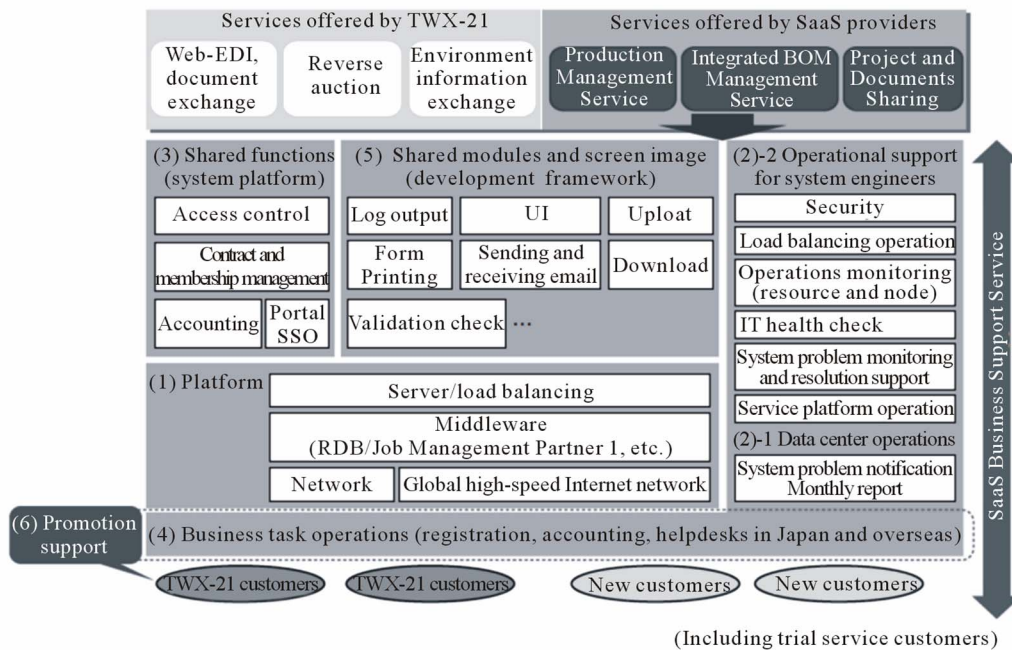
Services offered by TWX-21

Web-EDI, document exchange

Reverse auction

Environment information exchange

Services offered by SaaS providers

Production Management Service

Integrated BOM Management Service

Project and Documents Sharing

(3) Shared functions (system platform)

Access control

Contract and membership management

Accounting

Portal SSO

(5) Shared modules and screen image (development framework)

Log output

UI

Uploat

Form Printing

Sending and receiving email

Download

Validation check ...

(2)-2 Operational support for system engineers

Security

Load balancing operation

Operations monitoring (resource and node)

IT health check

System problem monitoring and resolution support

Service platform operation

(2)-1 Data center operations

System problem notification Monthly report

(1) Platform

Server/load balancing

Middleware (RDB/Job Management Partner 1, etc.)

Network

Global high-speed Internet network

SaaS Business Support Service

(6) Promotion support

(4) Business task operations (registration, accounting, helpdesks in Japan and overseas)

TWX-21 customers

TWX-21 customers

New customers

New customers

(Including trial service customers)